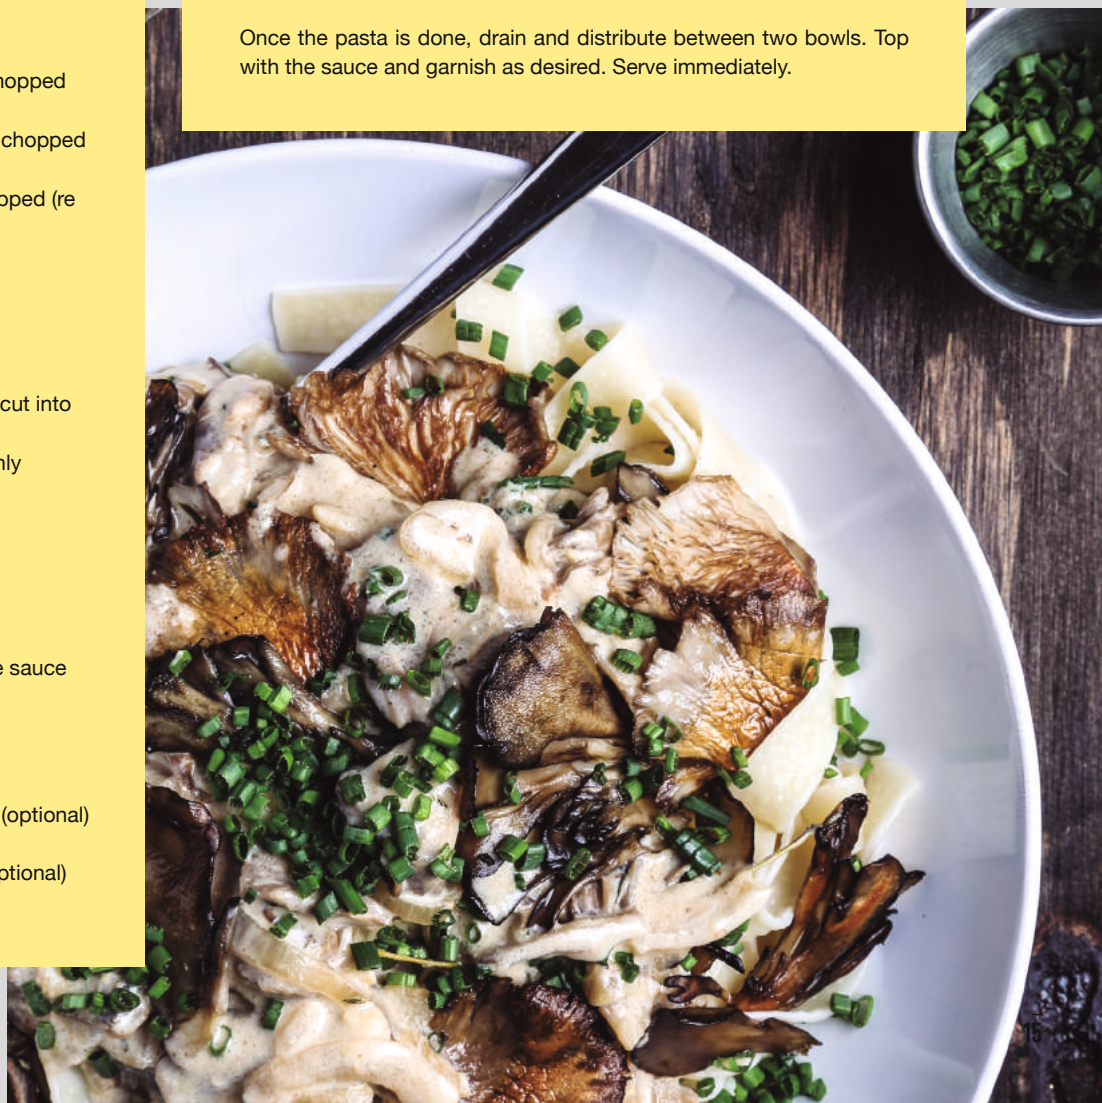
nopped

chopped

oped (re

cut into

nly

e sauce

(optional)

ptional)

Once the pasta is done, drain and distribute between two bowls. Top with the sauce and garnish as desired. Serve immediately.

15